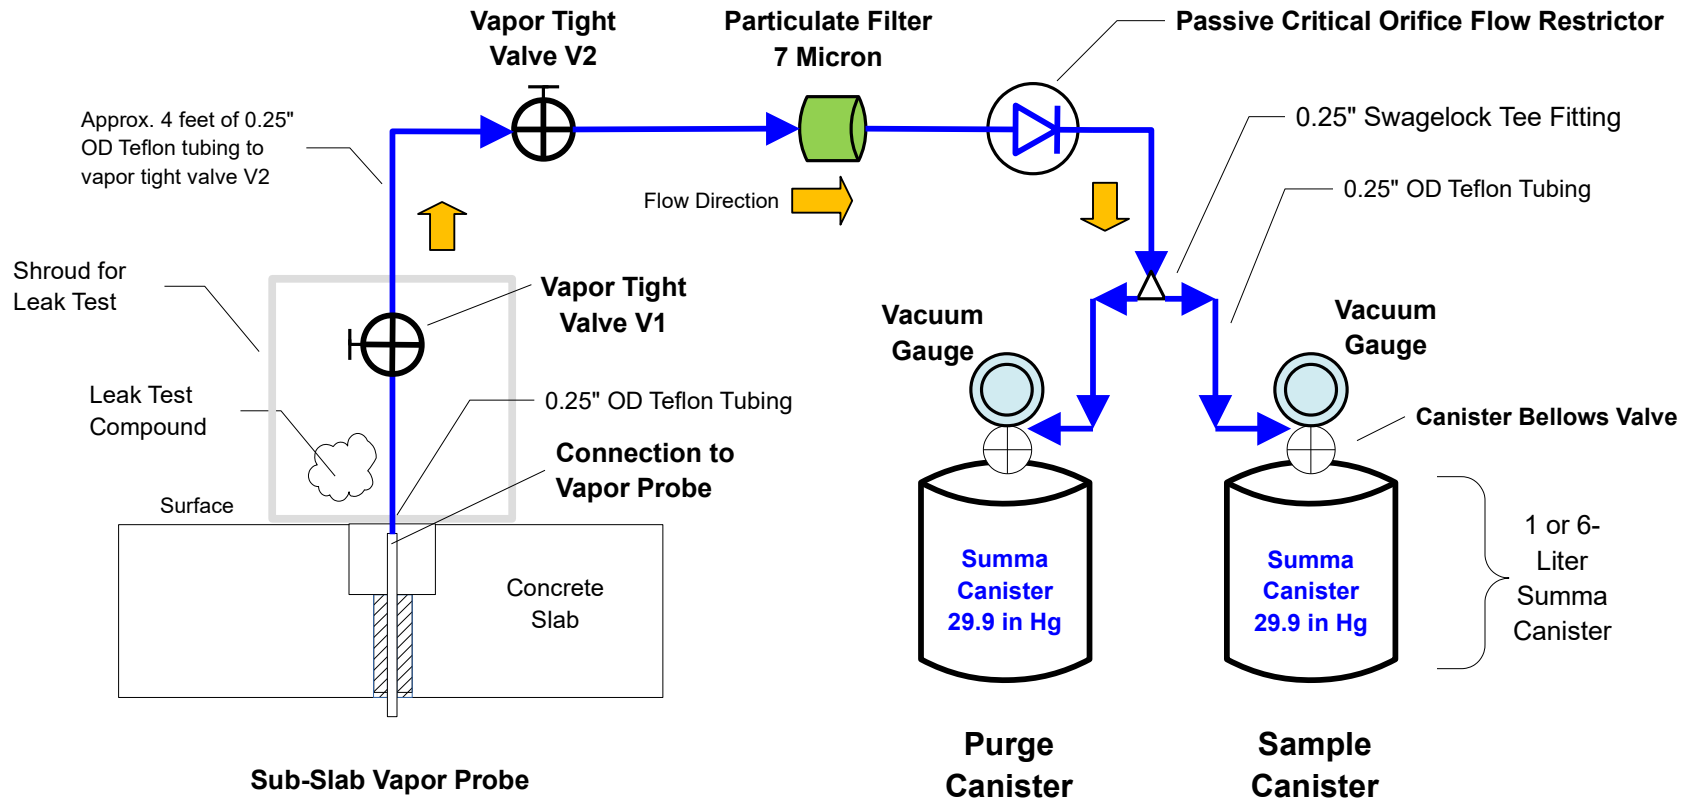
Vapor Tight Valve V2

Particulate Filter 7 Micron

Passive Critical Orifice Flow Restrictor

Approx. 4 feet of 0.25" OD Teflon tubing to vapor tight valve V2

0.25" Swagelock Tee Fitting

Flow Direction

0.25" OD Teflon Tubing

Shroud for Leak Test

Vapor Tight Valve V1

Vacuum Gauge

Vacuum Gauge

Leak Test Compound

0.25" OD Teflon Tubing

Canister Bellows Valve

Connection to Vapor Probe

Surface

Summa Canister 29.9 in Hg

Summa Canister 29.9 in Hg

1 or 6-Liter Summa Canister

Concrete Slab

Purge Canister

Sample Canister

Sub-Slab Vapor Probe